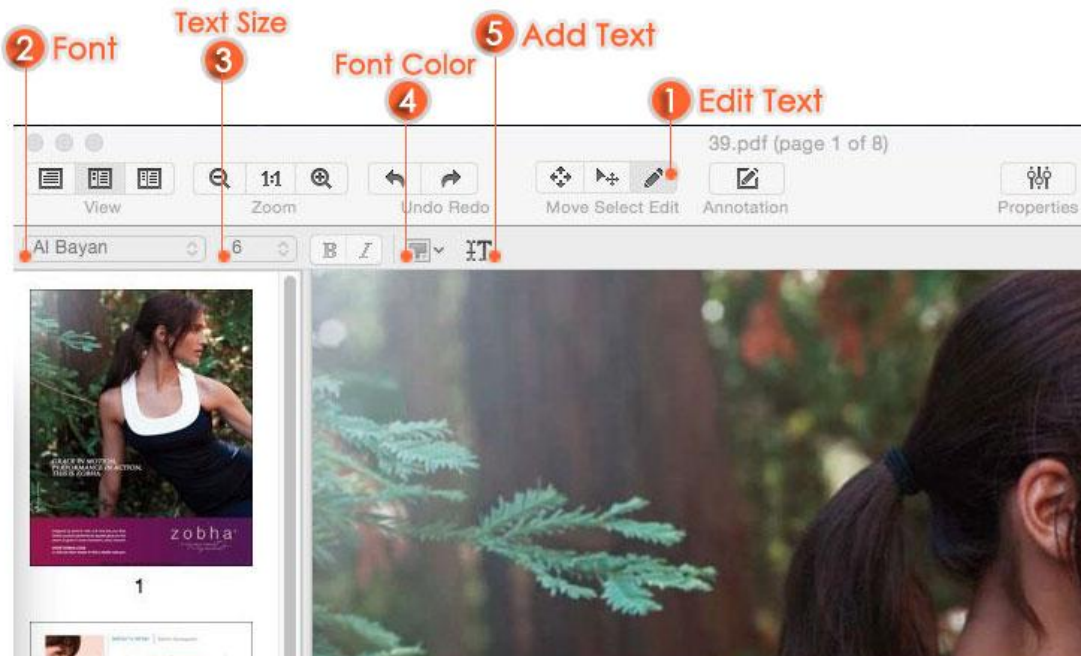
2 Font

Text Size
3

Font Color
4

5 Add Text

1 Edit Text

39.pdf (page 1 of 8)

View

Zoom

Undo Redo

Move Select Edit

Annotation

Properties

Al Bayan

6

B

I

GRACE IN MOTION. PERFORMANCE IN ACTION. THIS IS ZOBHA.

zobha

1